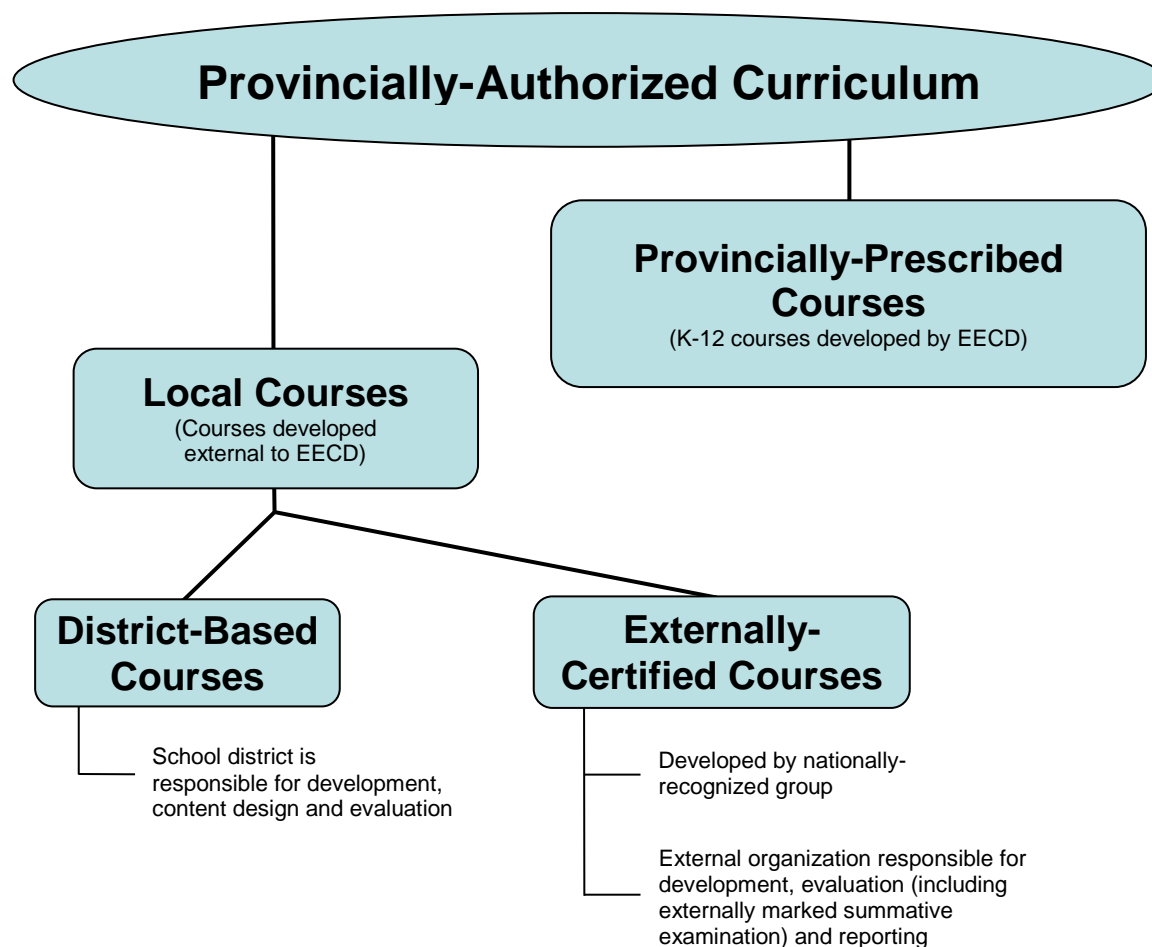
Provincially-Authorized Curriculum

Provincially-Prescribed Courses
(K-12 courses developed by EECD)

Local Courses
(Courses developed external to EECD)

District-Based Courses

School district is responsible for development, content design and evaluation

Externally-Certified Courses

Developed by nationally-recognized group

External organization responsible for development, evaluation (including externally marked summative examination) and reporting